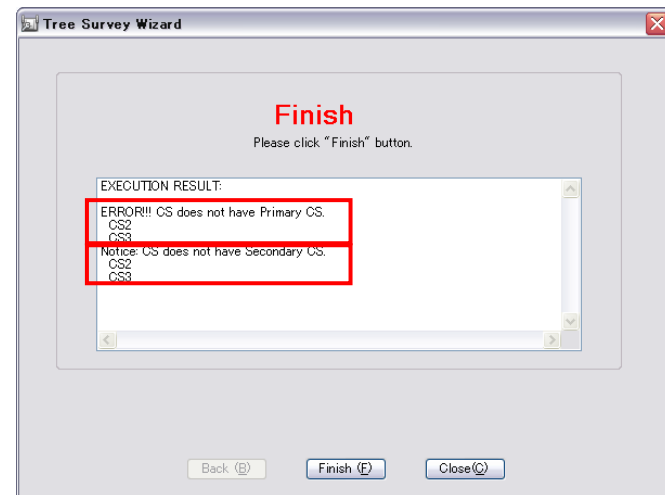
Tree Survey Wizard

Finish

Please click "Finish" button.

EXECUTION RESULT:

ERROR!!! CS does not have Primary CS.
CS2
CS3
Notice: CS does not have Secondary CS.
CS2
CS3

Back (B)
Finish (F)
Close(C)